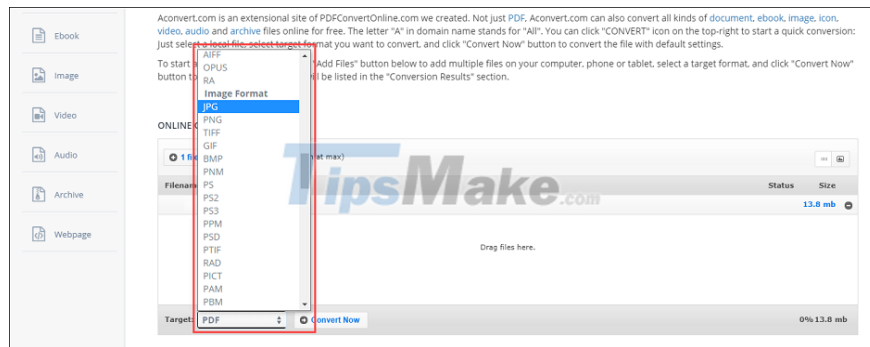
Ebook

Image

Video

Audio

Archive

Webpage

Aconvert.com is an extensional site of PDFConvertOnline.com we created. Not just PDF, Aconvert.com can also convert all kinds of document, ebook, image, icon, video, audio and archive files online for free. The letter "A" in domain name stands for "All". You can click "CONVERT" icon on the top-right to start a quick conversion: Just select a local file, select target format you want to convert, and click "Convert Now" button to convert the file with default settings.

To start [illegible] "Add Files" button below to add multiple files on your computer, phone or tablet, select a target format, and click "Convert Now" button t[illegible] ll be listed in the "Conversion Results" section.

ONLINE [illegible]

1 fil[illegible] at max)

Filenam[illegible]

Status

Size

13.8 mb

Drag files here.

Target:

PDF

Convert Now

0%13.8 mb

AIFF
OPUS
RA
Image Format
JPG
PNG
TIFF
GIF
BMP
PNM
PS
PS2
PS3
PPM
PSD
PTIF
RAD
PICT
PAM
PBM

TipsMake.com